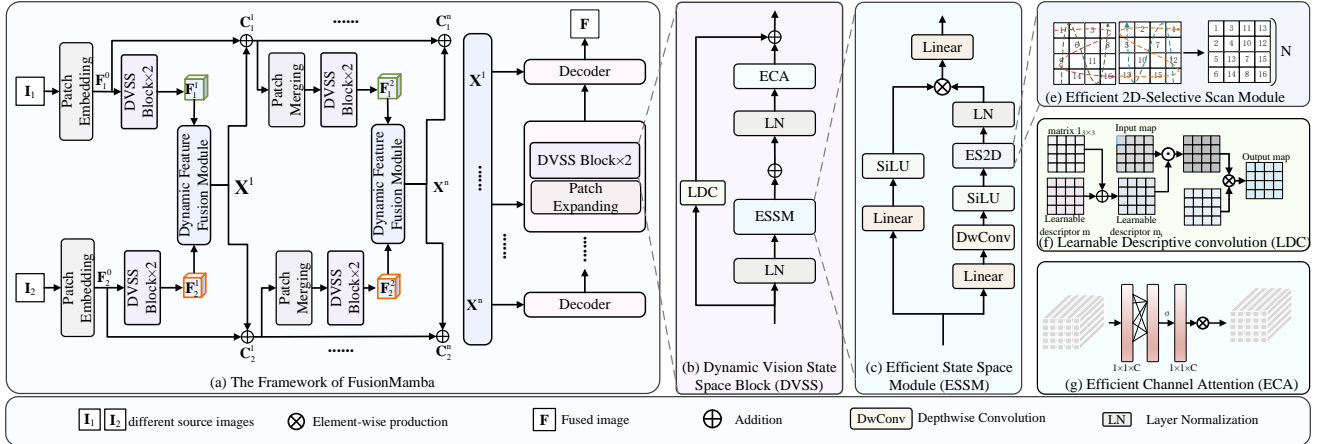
$\mathbf{I}_1$

Patch Embedding

$\mathbf{F}_1^0$

DVSS Block×2

$\mathbf{F}_1^1$

$\mathbf{C}_1^1$

Patch Merging

DVSS Block×2

$\mathbf{F}_1^2$

......

$\mathbf{C}_1^n$

Dynamic Feature Fusion Module

$\mathbf{X}^1$

Dynamic Feature Fusion Module

$\mathbf{X}^n$

$\mathbf{I}_2$

Patch Embedding

$\mathbf{F}_2^0$

DVSS Block×2

$\mathbf{F}_2^1$

Patch Merging

DVSS Block×2

$\mathbf{F}_2^2$

$\mathbf{C}_2^1$

......

$\mathbf{C}_2^n$

$\mathbf{X}^1$

......

$\mathbf{X}^n$

F

Decoder

DVSS Block×2

Patch Expanding

......

Decoder

(a) The Framework of FusionMamba

ECA

LN

LDC

ESSM

LN

(b) Dynamic Vision State Space Block (DVSS)

Linear

LN

ES2D

SiLU

SiLU

Linear

DwConv

Linear

(c) Efficient State Space Module (ESSM)

1 2 3 4 5 6 7 8 9 10 11 12 13 14 15 16

| 1 | 3 | 11 | 13 |
|---|---|---|---|
| 2 | 4 | 10 | 12 |
| 5 | 7 | 13 | 15 |
| 6 | 14 | 8 | 16 |

N

(e) Efficient 2D-Selective Scan Module

matrix $1_{3\times3}$

Input map

Output map

Learnable descriptor m

Learnable descriptor $m_r$

(f) Learnable Descriptive convolution (LDC)

σ

1×1×C

1×1×C

(g) Efficient Channel Attention (ECA)

$\mathbf{I}_1$ $\mathbf{I}_2$ different source images   ⊗ Element-wise production   F Fused image   ⊕ Addition   DwConv Depthwise Convolution   LN Layer Normalization